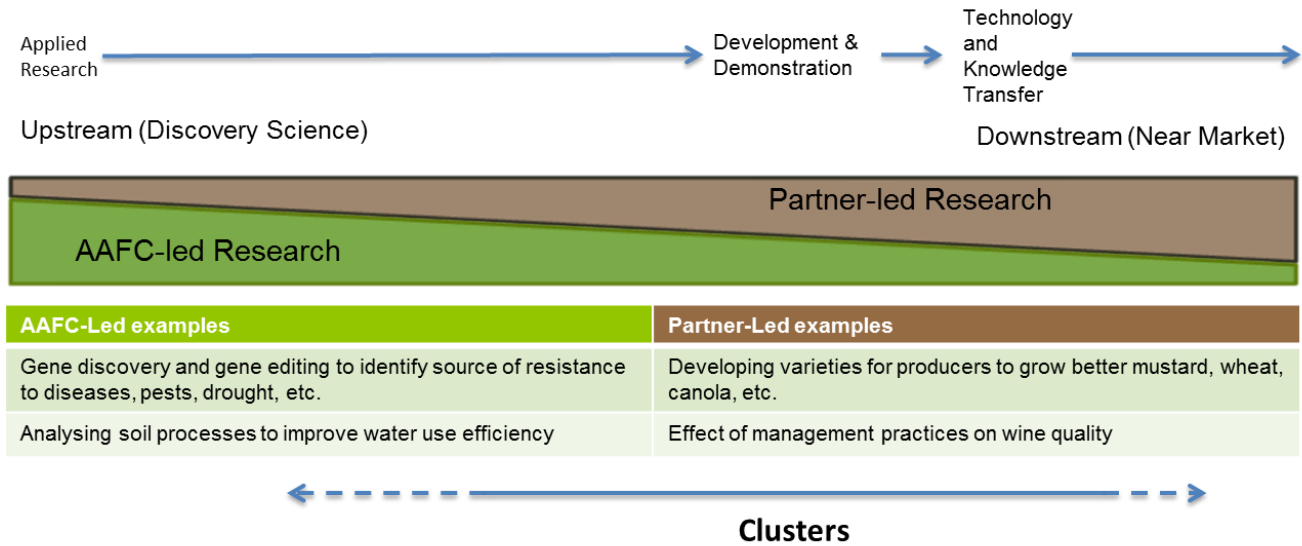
Applied Research

Development & Demonstration

Technology and Knowledge Transfer

Upstream (Discovery Science)

Downstream (Near Market)

Partner-led Research

AAFC-led Research

| AAFC-Led examples | Partner-Led examples |
|---|---|
| Gene discovery and gene editing to identify source of resistance to diseases, pests, drought, etc. | Developing varieties for producers to grow better mustard, wheat, canola, etc. |
| Analysing soil processes to improve water use efficiency | Effect of management practices on wine quality |

Clusters